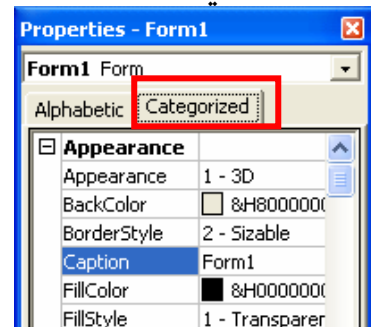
Properties - Form1

Form1 Form

Alphabetic Categorized

| ⊟ | Appearance | |
|---|---|---|
| | Appearance | 1 - 3D |
| | BackColor | &H800000 |
| | BorderStyle | 2 - Sizable |
| | Caption | Form1 |
| | FillColor | &H000000 |
| | FillStyle | 1 - Transparer |